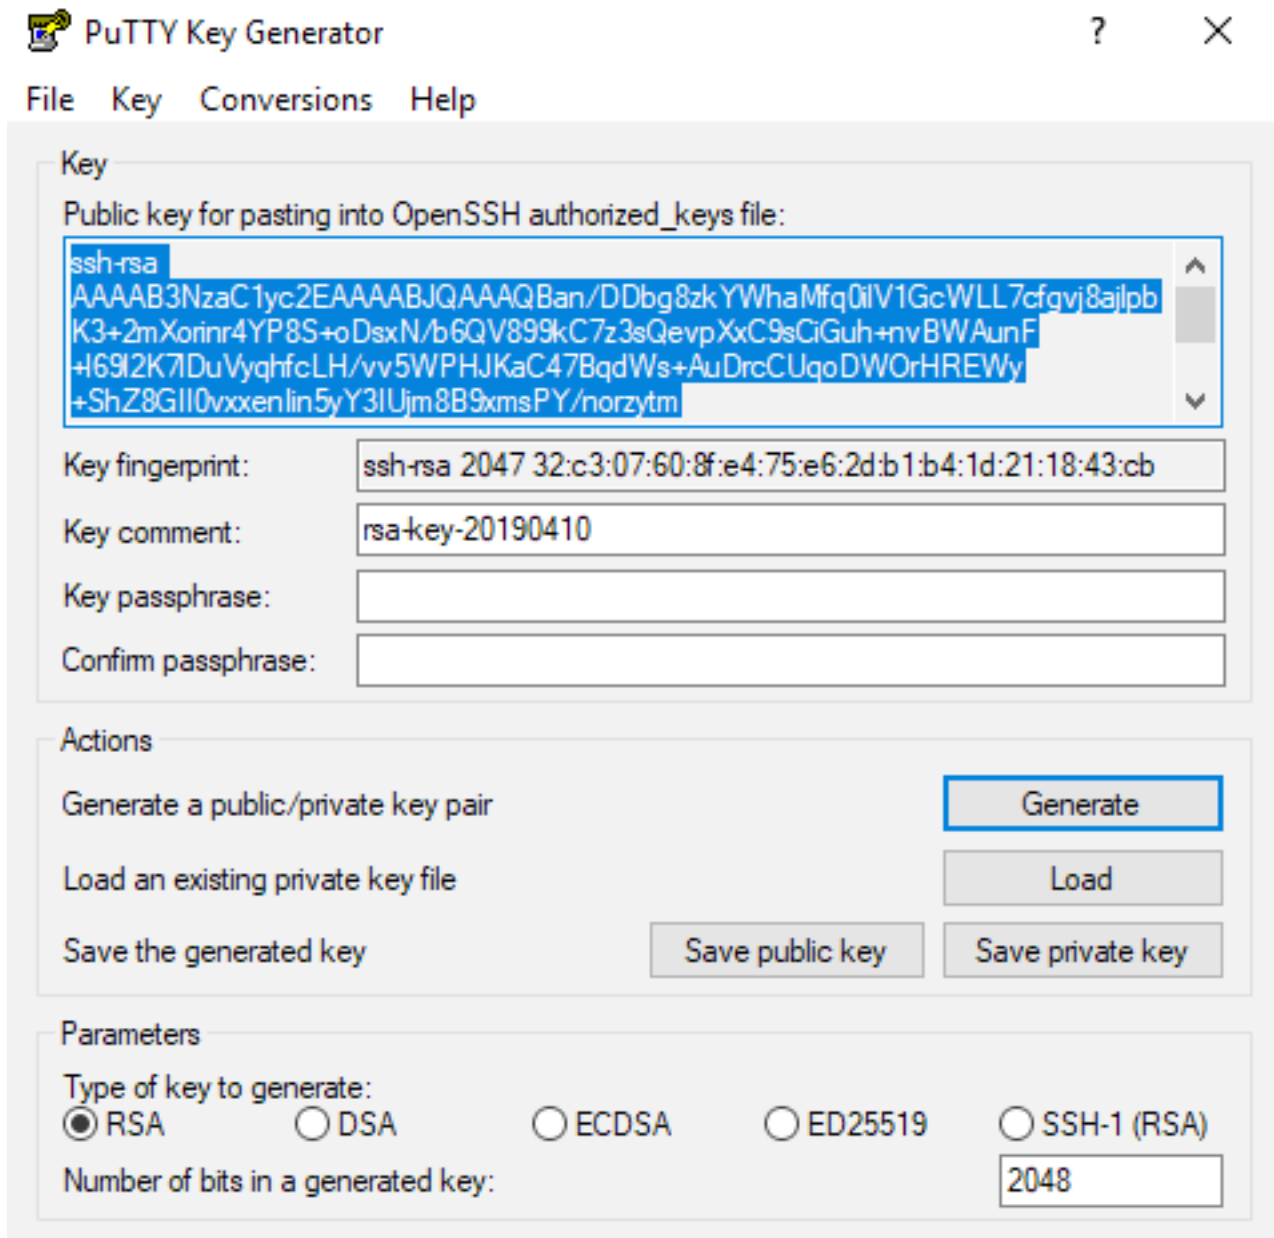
PuTTY Key Generator ? X

File Key Conversions Help

Key

Public key for pasting into OpenSSH authorized_keys file:

ssh-rsa AAAAB3NzaC1yc2EAAAABJQAAAQBan/DDbg8zkYWhaMfq0iIV1GcWLL7cfgvj8ajlpb K3+2mXorinr4YP8S+oDsxN/b6QV899kC7z3sQevpXxC9sCiGuh+nvBWAunF +I69l2K7lDuVyqhfcLH/vv5WPHJKaC47BqdWs+AuDrcCUqoDWOrHREWy +ShZ8GlI0vxxenlin5yY3IUjm8B9xmsPY/norzytm

Key fingerprint: ssh-rsa 2047 32:c3:07:60:8f:e4:75:e6:2d:b1:b4:1d:21:18:43:cb

Key comment: rsa-key-20190410

Key passphrase:

Confirm passphrase:

Actions

Generate a public/private key pair Generate

Load an existing private key file Load

Save the generated key Save public key Save private key

Parameters

Type of key to generate:

RSA DSA ECDSA ED25519 SSH-1 (RSA)

Number of bits in a generated key: 2048